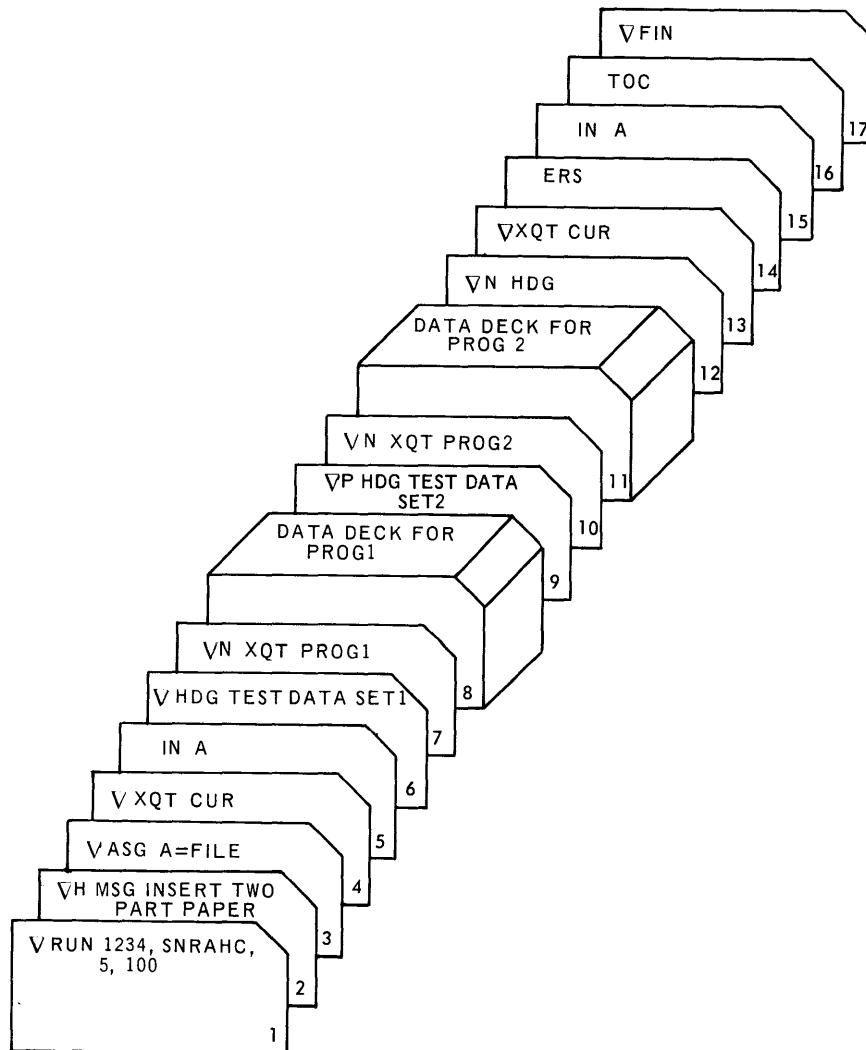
∇FIN

TOC

17

IN A

16

ERS

15

∇XQT CUR

14

∇N HDG

13

DATA DECK FOR PROG 2

12

∇N XQT PROG2

11

∇P HDG TEST DATA SET2

10

DATA DECK FOR PROG1

9

∇N XQT PROG1

8

∇ HDG TEST DATA SET1

7

IN A

6

∇ XQT CUR

5

∇ASG A=FILE

4

∇H MSG INSERT TWO PART PAPER

3

∇ RUN 1234, SNRAHC, 5, 100

2

1